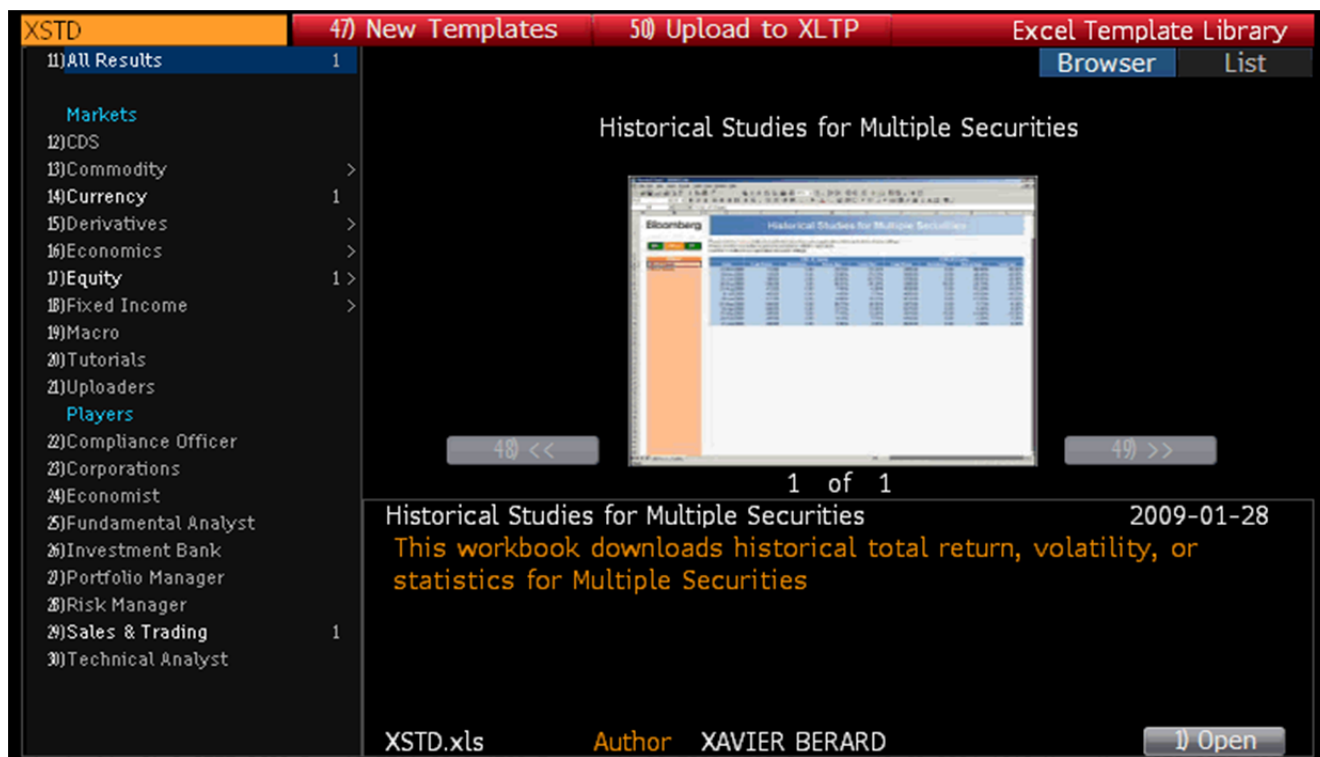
XSTD
47) New Templates
50) Upload to XLTP
Excel Template Library

11) All Results 1

Markets
12) CDS
13) Commodity >
14) Currency 1
15) Derivatives >
16) Economics >
17) Equity 1 >
18) Fixed Income >
19) Macro
20) Tutorials
21) Uploaders
Players
22) Compliance Officer
23) Corporations
24) Economist
25) Fundamental Analyst
26) Investment Bank
27) Portfolio Manager
28) Risk Manager
29) Sales & Trading 1
30) Technical Analyst

Browser
List

Historical Studies for Multiple Securities

Bloomberg
Historical Studies for Multiple Securities

48) <<
49) >>
1 of 1

Historical Studies for Multiple Securities 2009-01-28
This workbook downloads historical total return, volatility, or statistics for Multiple Securities

XSTD.xls Author XAVIER BERARD
1) Open